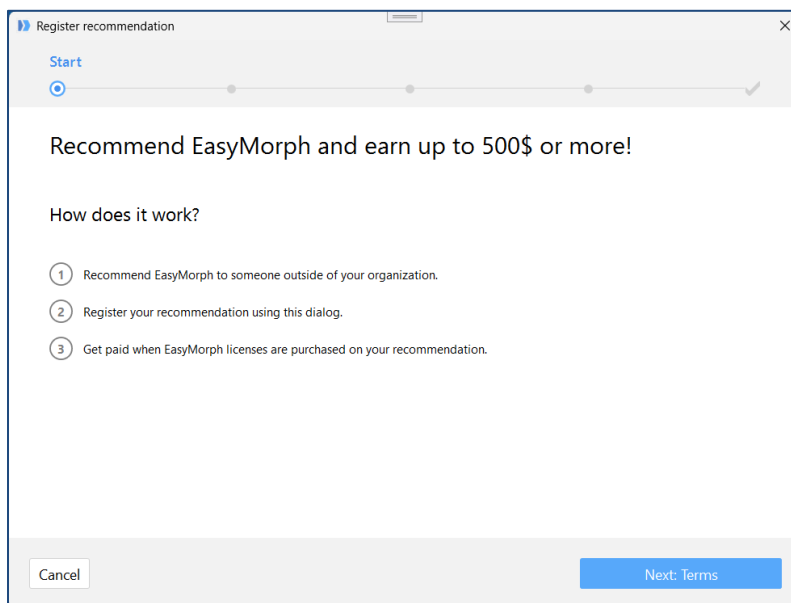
Register recommendation

Start

Recommend EasyMorph and earn up to 500$ or more!

How does it work?

1 Recommend EasyMorph to someone outside of your organization.

2 Register your recommendation using this dialog.

3 Get paid when EasyMorph licenses are purchased on your recommendation.

Cancel

Next: Terms